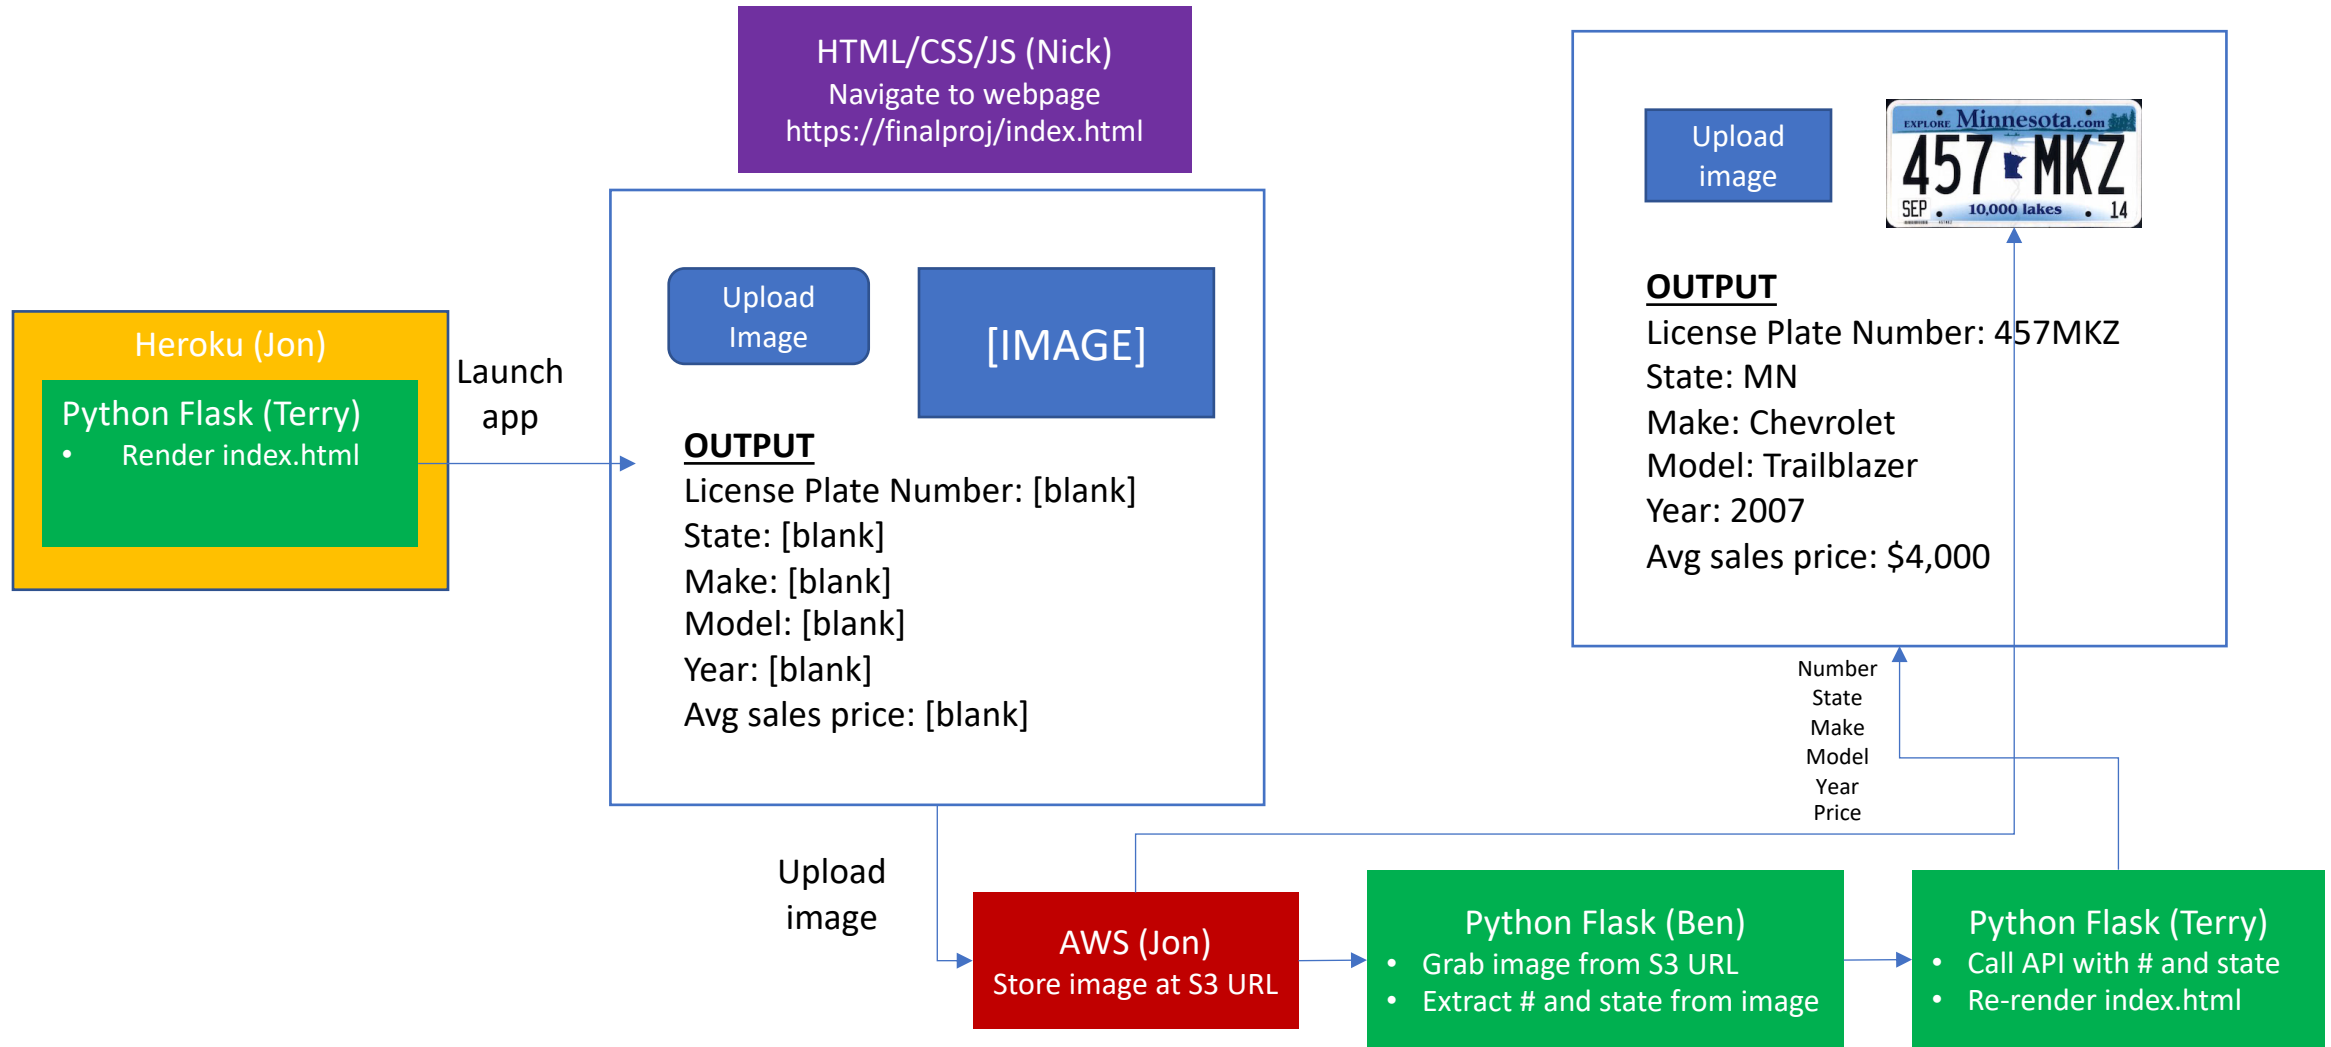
HTML/CSS/JS (Nick)
Navigate to webpage
https://finalproj/index.html

Heroku (Jon)

Python Flask (Terry)
• Render index.html

Launch app

Upload Image

[IMAGE]

OUTPUT
License Plate Number: [blank]
State: [blank]
Make: [blank]
Model: [blank]
Year: [blank]
Avg sales price: [blank]

Upload image

EXPLORE Minnesota.com
457 MKZ
SEP 10,000 lakes 14

OUTPUT
License Plate Number: 457MKZ
State: MN
Make: Chevrolet
Model: Trailblazer
Year: 2007
Avg sales price: $4,000

Number
State
Make
Model
Year
Price

Upload image

AWS (Jon)
Store image at S3 URL

Python Flask (Ben)
• Grab image from S3 URL
• Extract # and state from image

Python Flask (Terry)
• Call API with # and state
• Re-render index.html